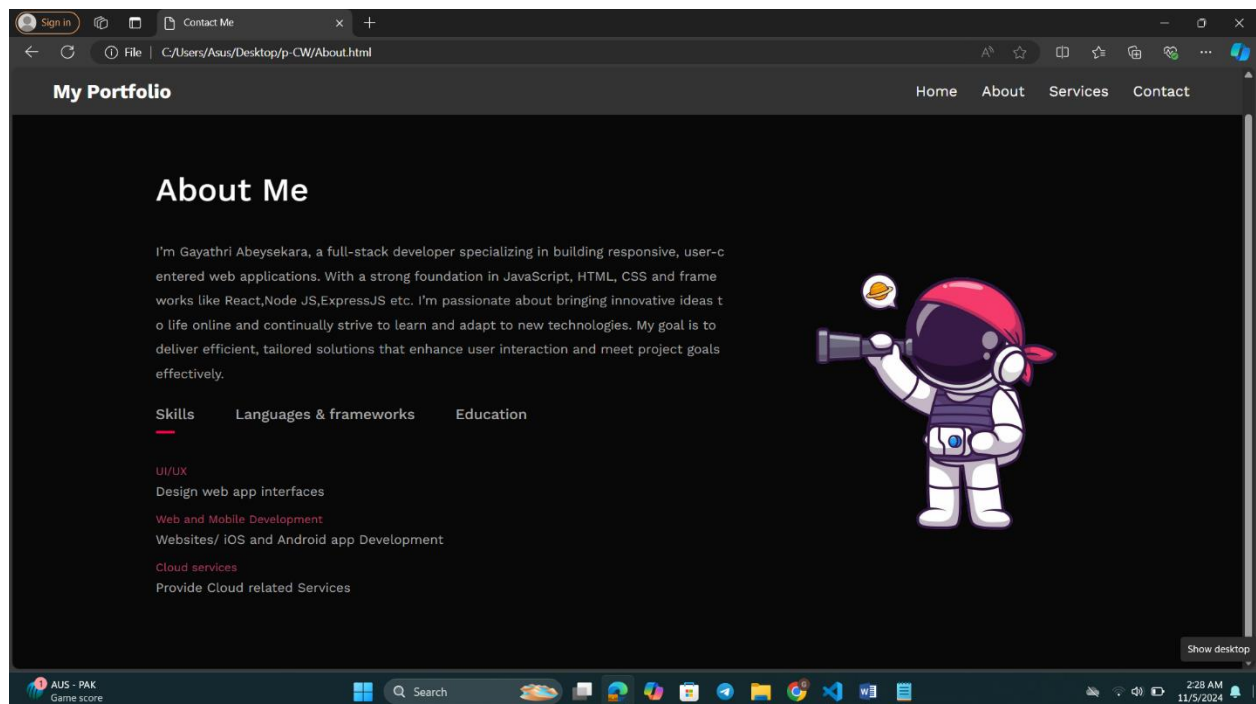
Sign in
Contact Me
File | C:/Users/Asus/Desktop/p-CW/About.html

My Portfolio
Home About Services Contact

About Me

I'm Gayathri Abeysekara, a full-stack developer specializing in building responsive, user-centered web applications. With a strong foundation in JavaScript, HTML, CSS and frameworks like React,Node JS,ExpressJS etc. I'm passionate about bringing innovative ideas to life online and continually strive to learn and adapt to new technologies. My goal is to deliver efficient, tailored solutions that enhance user interaction and meet project goals effectively.

Skills Languages & frameworks Education

UI/UX
Design web app interfaces

Web and Mobile Development
Websites/ iOS and Android app Development

Cloud services
Provide Cloud related Services

Show desktop

AUS - PAK
Game score
Search
2:28 AM
11/5/2024